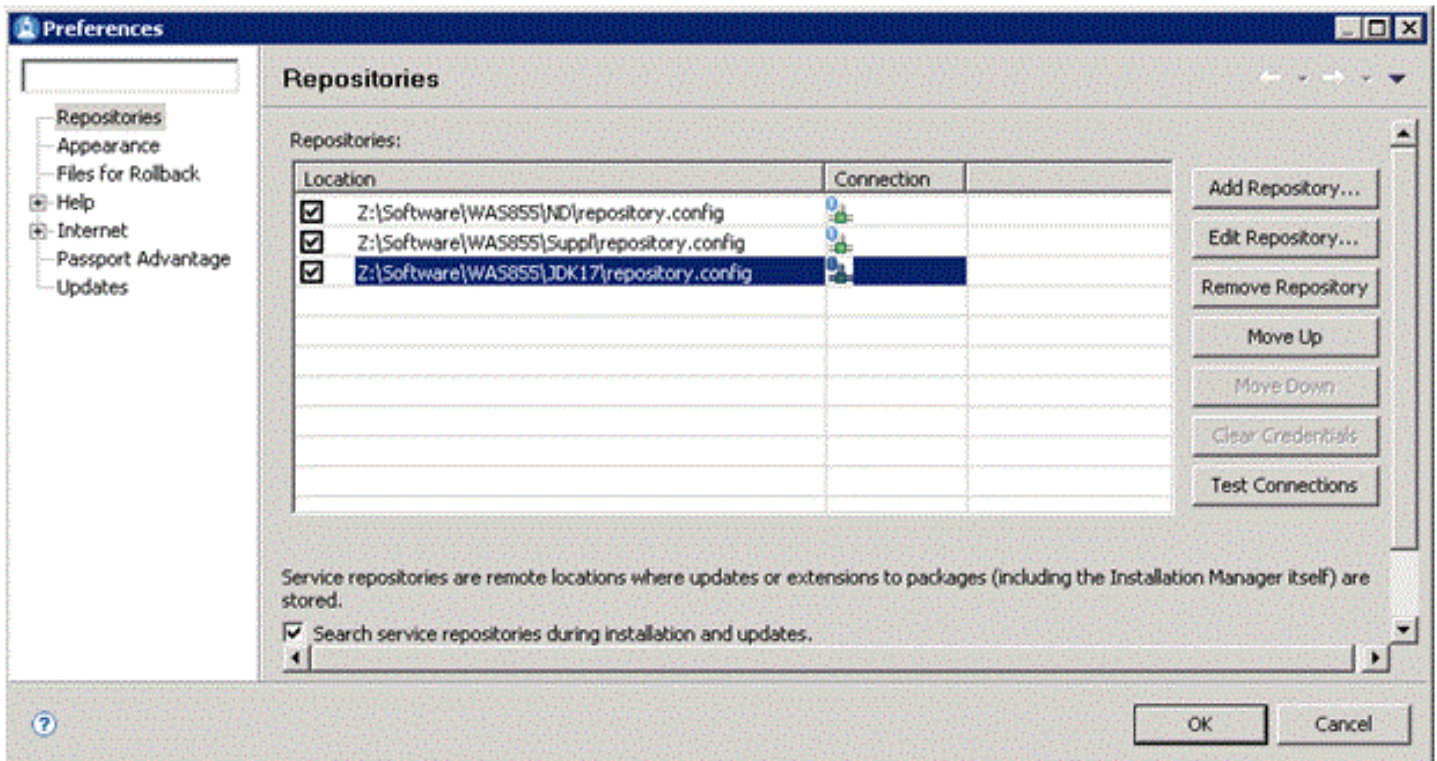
Preferences

Repositories
Appearance
Files for Rollback
Help
Internet
Passport Advantage
Updates

Repositories

Repositories:

| Location | Connection | |
|---|---|---|
| Z:\Software\WAS855\ND\repository.config | | |
| Z:\Software\WAS855\Suppl\repository.config | | |
| Z:\Software\WAS855\JDK17\repository.config | | |

Add Repository...
Edit Repository...
Remove Repository
Move Up
Move Down
Clear Credentials
Test Connections

Service repositories are remote locations where updates or extensions to packages (including the Installation Manager itself) are stored.

Search service repositories during installation and updates.

OK
Cancel